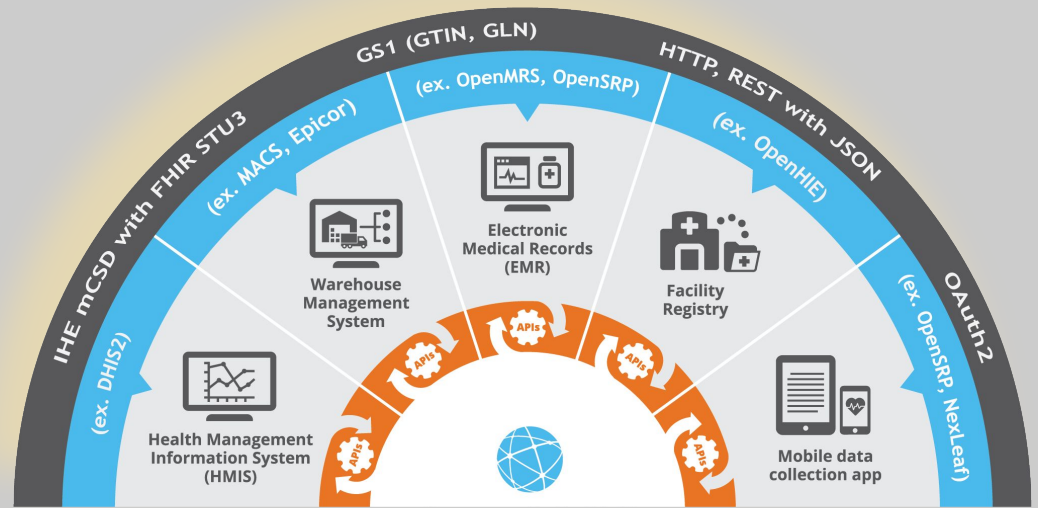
IHE mCSD with FHIR STU3
GS1 (GTIN, GLN)
HTTP, REST with JSON
OAuth2

(ex. DHIS2)
(ex. MACS, Epicor)
(ex. OpenMRS, OpenSRP)
(ex. OpenHIE)
(ex. OpenSRP, NexLeaf)

Health Management Information System (HMIS)
Warehouse Management System
Electronic Medical Records (EMR)
Facility Registry
Mobile data collection app

APIs
APIs
APIs
APIs
APIs
APIs